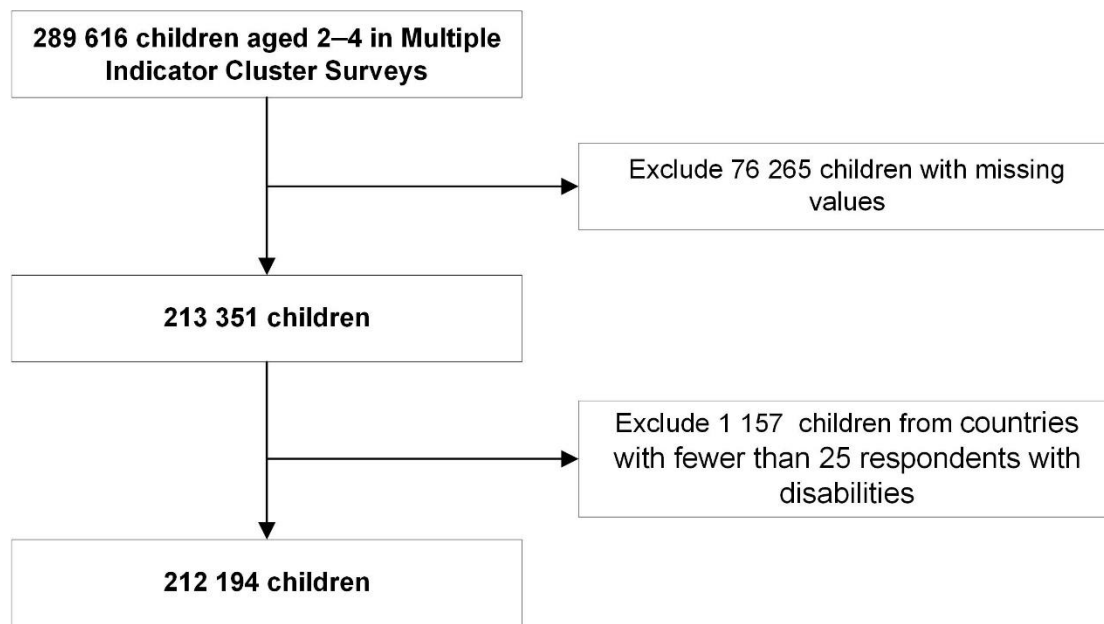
289 616 children aged 2–4 in Multiple Indicator Cluster Surveys

Exclude 76 265 children with missing values

213 351 children

Exclude 1 157 children from countries with fewer than 25 respondents with disabilities

212 194 children